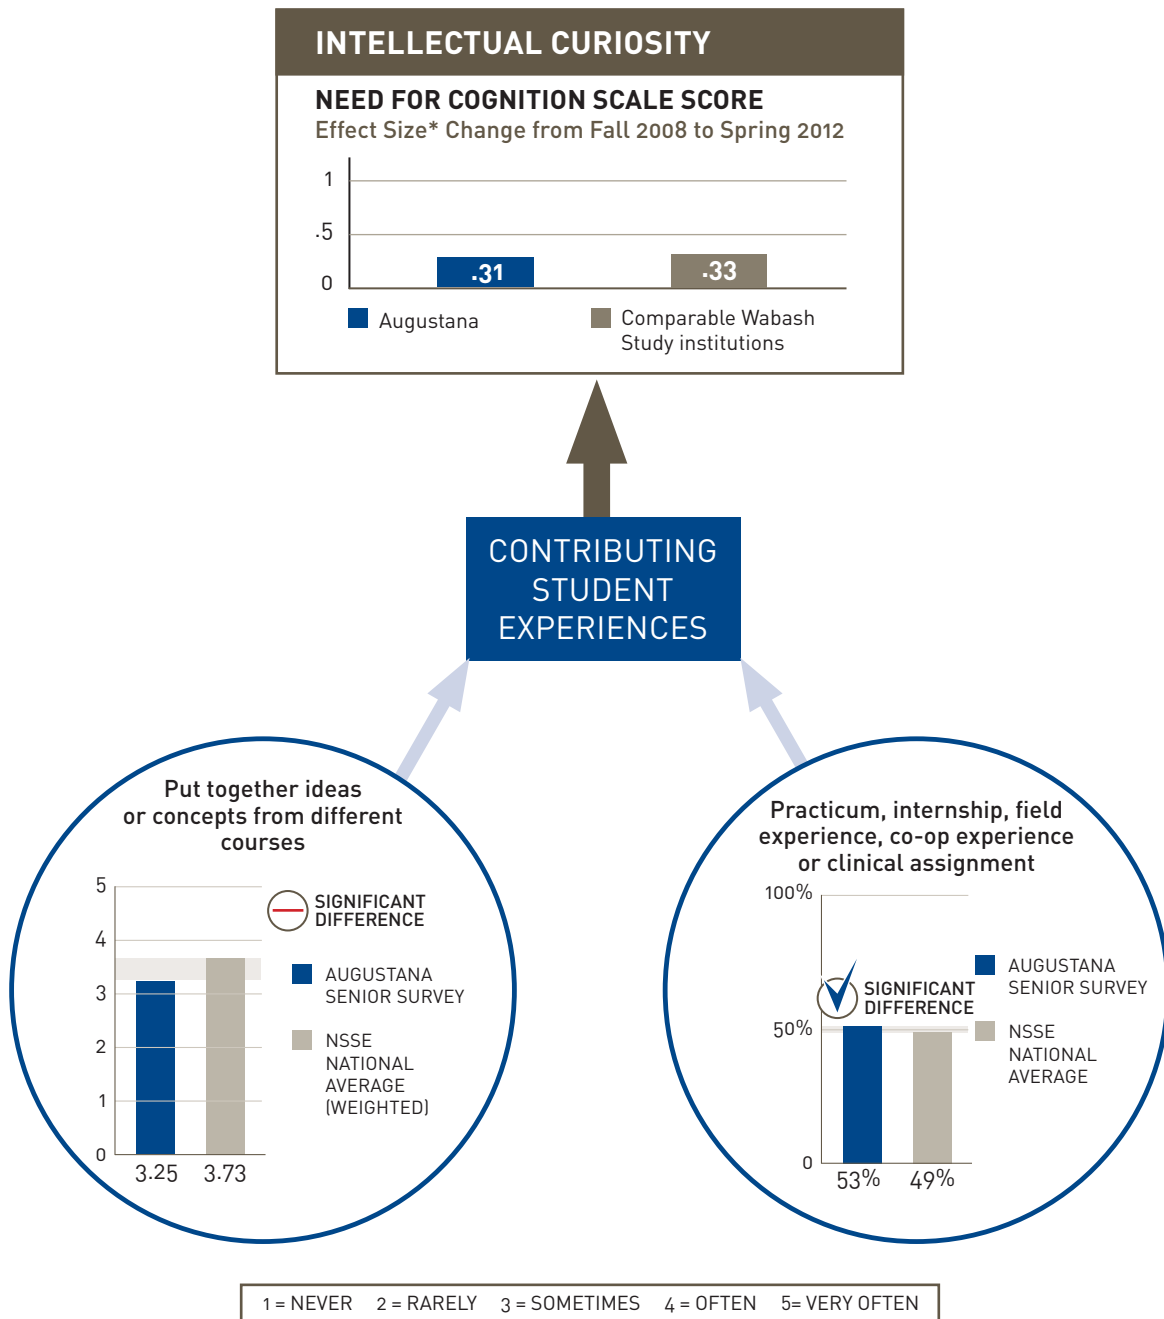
INTELLECTUAL CURIOSITY

NEED FOR COGNITION SCALE SCORE
Effect Size* Change from Fall 2008 to Spring 2012

1
.5
0
.31
.33

Augustana
Comparable Wabash Study institutions

CONTRIBUTING STUDENT EXPERIENCES

Put together ideas or concepts from different courses

5
4
3
2
1
0
3.25
3.73

SIGNIFICANT DIFFERENCE

AUGUSTANA SENIOR SURVEY

NSSE NATIONAL AVERAGE (WEIGHTED)

Practicum, internship, field experience, co-op experience or clinical assignment

100%
50%
0
53%
49%

SIGNIFICANT DIFFERENCE

AUGUSTANA SENIOR SURVEY

NSSE NATIONAL AVERAGE

1 = NEVER 2 = RARELY 3 = SOMETIMES 4 = OFTEN 5= VERY OFTEN